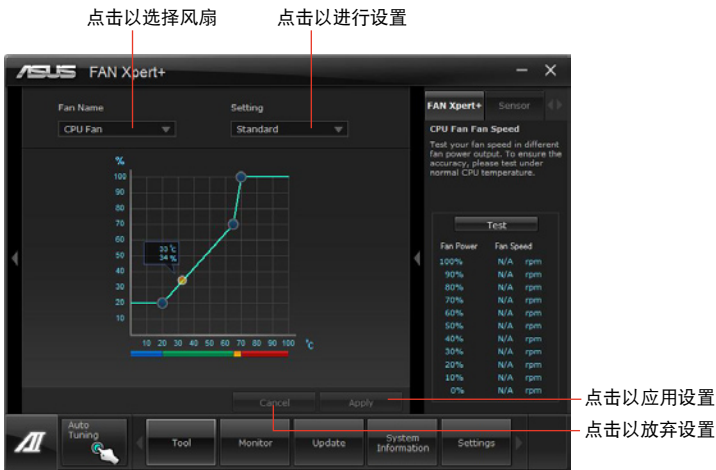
点击以选择风扇
点击以进行设置

ASUS FAN Xpert+

Fan Name
CPU Fan
Setting
Standard

%
100
90
80
70
60
50
40
30
20
10
33 ℃
34 %
10 20 30 40 50 60 70 80 90 100 ℃

Cancel
Apply

FAN Xpert+
Sensor

CPU Fan Fan Speed
Test your fan speed in different fan power output. To ensure the accuracy, please test under normal CPU temperature.

Test

| Fan Power | Fan Speed | |
|---|---|---|
| 100% | N/A | rpm |
| 90% | N/A | rpm |
| 80% | N/A | rpm |
| 70% | N/A | rpm |
| 60% | N/A | rpm |
| 50% | N/A | rpm |
| 40% | N/A | rpm |
| 30% | N/A | rpm |
| 20% | N/A | rpm |
| 10% | N/A | rpm |
| 0% | N/A | rpm |

点击以应用设置
点击以放弃设置

Auto Tuning
Tool
Monitor
Update
System Information
Settings